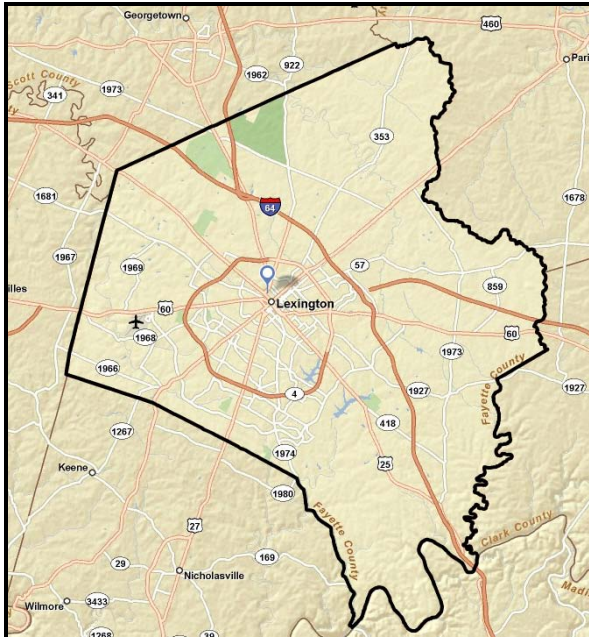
Georgetown
460
Pari
Scott County
341
1973
1962
922
353
1681
64
1678
1967
1969
57
illes
60
Lexington
859
1968
60
1966
1973
1927
1927
Fayette County
4
418
1267
1974
25
Keene
1980
Fayette County
27
Clark County
29
Nicholasville
169
Wilmore
3433
Madi
1268
39